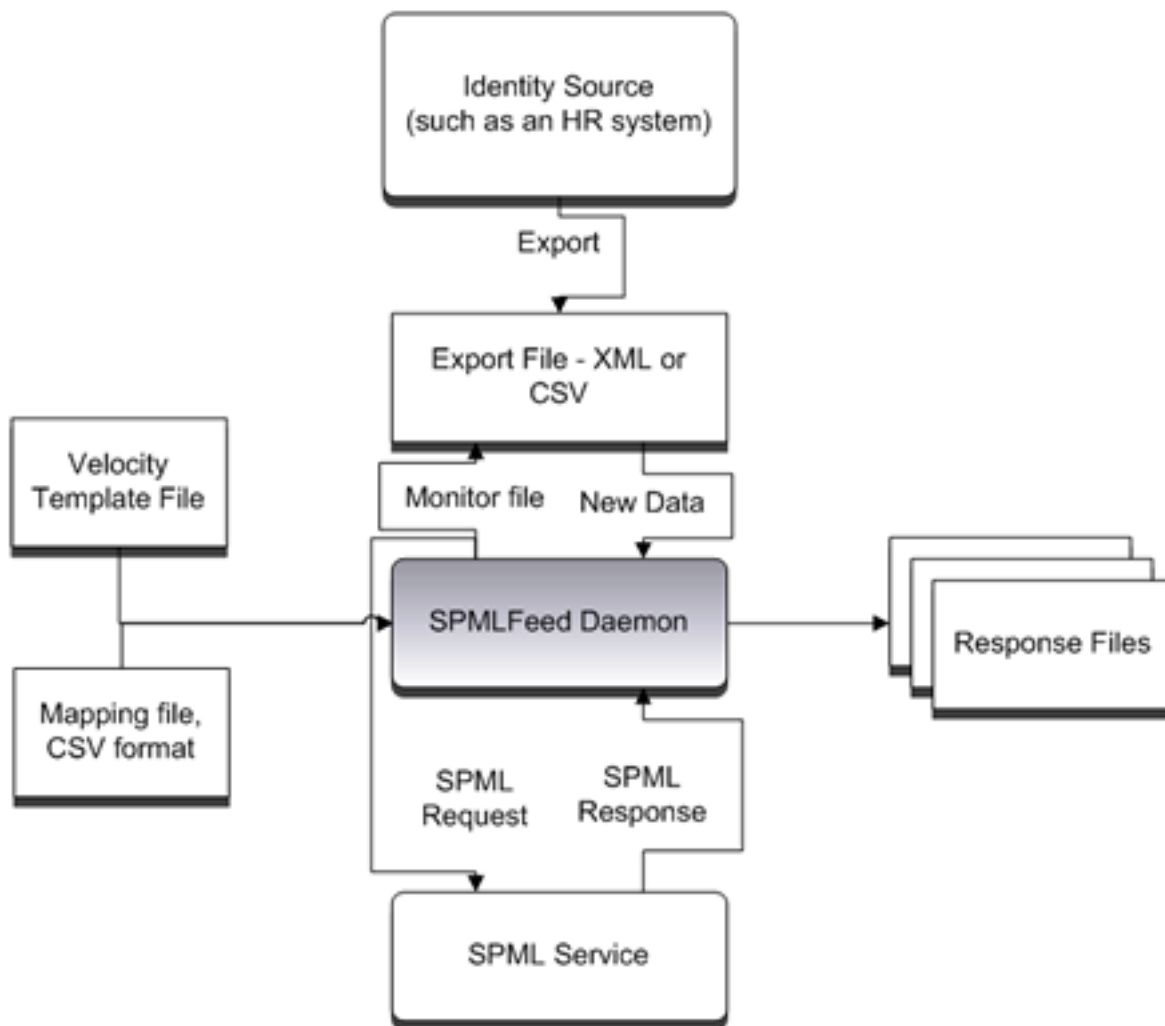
Identity Source
(such as an HR system)

Export

Export File - XML or CSV

Velocity Template File

Monitor file

New Data

SPMLFeed Daemon

Response Files

Mapping file, CSV format

SPML Request

SPML Response

SPML Service